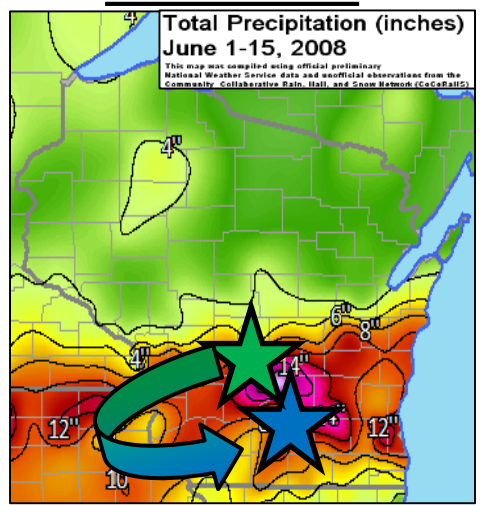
Total Precipitation (inches)
June 1-15, 2008
This map was compiled using official preliminary National Weather Service data and unofficial observations from the Community Collaborative Rain, Hail, and Snow Network (CoCoRaHS)

4
4"
6"
8"
4"
14"
12"
12"
10